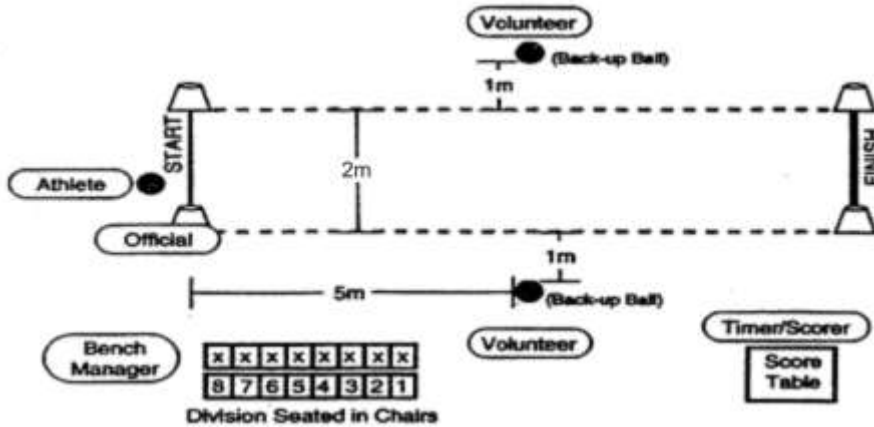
Volunteer

(Back-up Ball)

1m

START

2m

FINISH

Athlete

Official

1m

5m

(Back-up Ball)

Timer/Scorer

Bench Manager

| x | x | x | x | x | x | x | x |
|---|---|---|---|---|---|---|---|
| 8 | 7 | 6 | 5 | 4 | 3 | 2 | 1 |

Division Seated in Chairs

Volunteer

Score Table